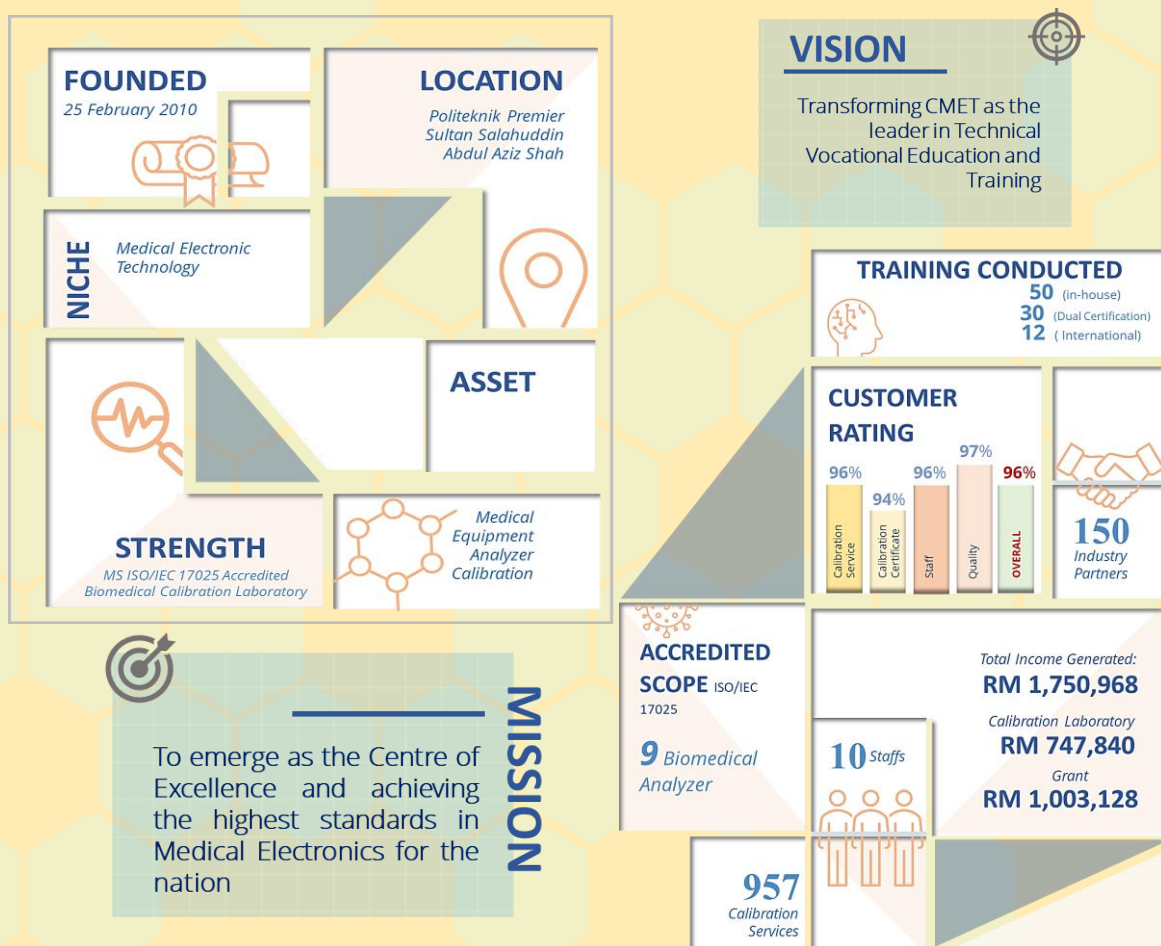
FOUNDED
25 February 2010

LOCATION
Politeknik Premier Sultan Salahuddin Abdul Aziz Shah

NICHE
Medical Electronic Technology

ASSET

STRENGTH
MS ISO/IEC 17025 Accredited Biomedical Calibration Laboratory

Medical Equipment Analyzer Calibration

MISSION
To emerge as the Centre of Excellence and achieving the highest standards in Medical Electronics for the nation

VISION
Transforming CMET as the leader in Technical Vocational Education and Training

TRAINING CONDUCTED
50 (in-house)
30 (Dual Certification)
12 ( International)

CUSTOMER RATING
| 96% | 94% | 96% | 97% | 96% |
|---|---|---|---|---|
| Calibration Service | Calibration Certificate | Staff | Quality | OVERALL |

150 Industry Partners

ACCREDITED SCOPE ISO/IEC 17025
9 Biomedical Analyzer

Total Income Generated:
RM 1,750,968
Calibration Laboratory
RM 747,840
Grant
RM 1,003,128

10 Staffs

957 Calibration Services